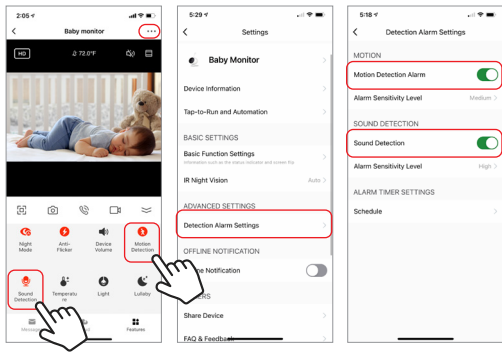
2:05

Baby monitor

HD

72.0°F

Night Mode

Anti-Flicker

Device Volume

Motion Detection

Sound Detection

Temperature

Light

Lullaby

Features

5:29

Settings

Baby Monitor

Device Information

Tap-to-Run and Automation

BASIC SETTINGS

Basic Function Settings

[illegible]

IR Night Vision Auto

ADVANCED SETTINGS

Detection Alarm Settings

OFFLINE NOTIFICATION

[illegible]ne Notification

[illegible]ERS

Share Device

FAQ & Feedback

5:18

Detection Alarm Settings

MOTION

Motion Detection Alarm

Alarm Sensitivity Level Medium

SOUND DETECTION

Sound Detection

Alarm Sensitivity Level High

ALARM TIMER SETTINGS

Schedule